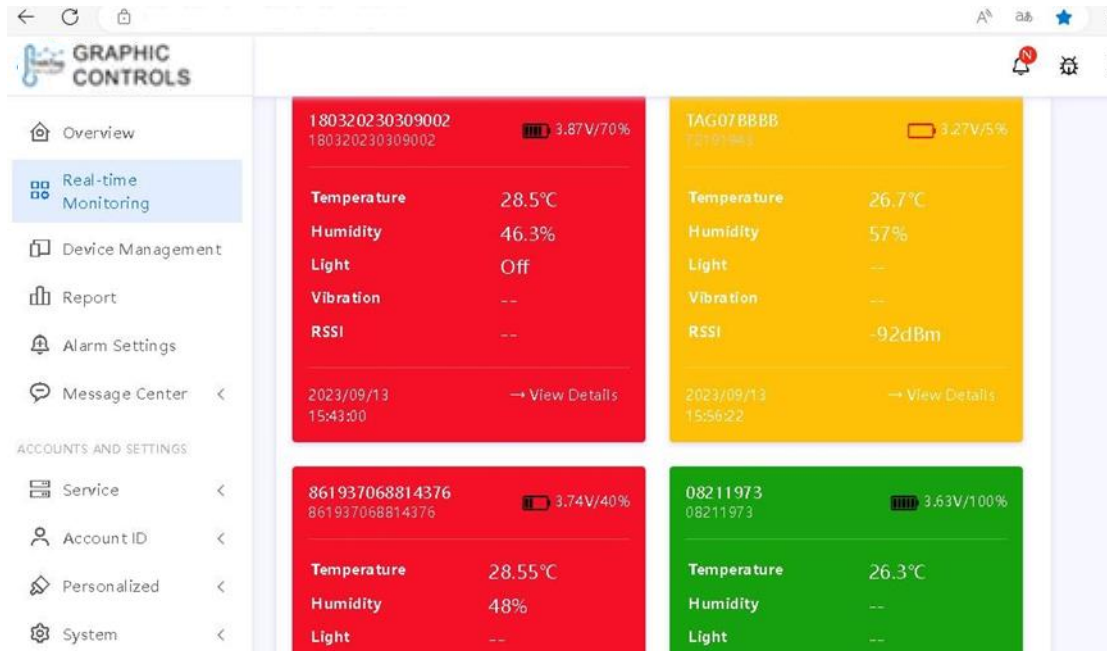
GRAPHIC CONTROLS

N

Overview

Real-time Monitoring

Device Management

Report

Alarm Settings

Message Center

ACCOUNTS AND SETTINGS

Service

Account ID

Personalized

System

180320230309002
180320230309002
3.87V/70%

| Temperature | 28.5℃ |
|---|---|
| Humidity | 46.3% |
| Light | Off |
| Vibration | -- |
| RSSI | -- |

2023/09/13 15:43:00
→ View Details

TAG07BBBB
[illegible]
3.27V/5%

| Temperature | 26.7℃ |
|---|---|
| Humidity | 57% |
| Light | -- |
| Vibration | -- |
| RSSI | -92dBm |

2023/09/13 15:56:22
→ View Details

861937068814376
861937068814376
3.74V/40%

| Temperature | 28.55℃ |
|---|---|
| Humidity | 48% |
| Light | -- |

08211973
08211973
3.63V/100%

| Temperature | 26.3℃ |
|---|---|
| Humidity | -- |
| Light | -- |